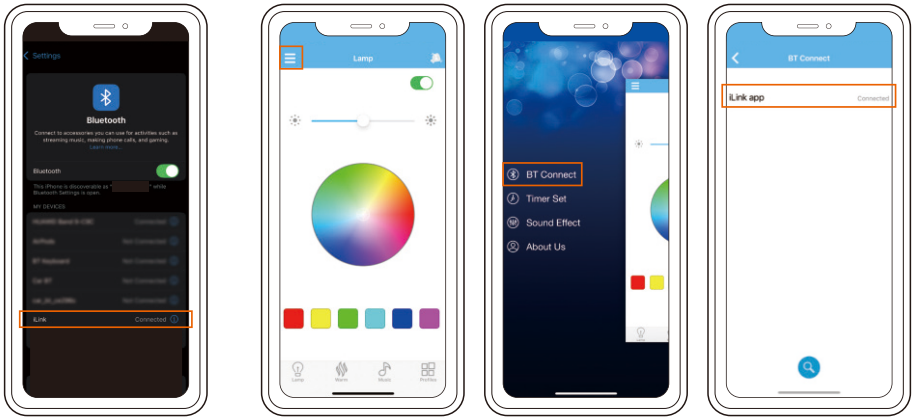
Settings

Bluetooth

Connect to accessories you can use for activities such as streaming music, making phone calls, and gaming. Learn more...

Bluetooth

This iPhone is discoverable as "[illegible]" while Bluetooth Settings is open.

MY DEVICES

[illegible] Connected
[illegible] Not Connected
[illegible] Not Connected
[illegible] Not Connected
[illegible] Not Connected
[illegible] Not Connected

iLink Connected

Lamp

Lamp Warm Music Profiles

BT Connect
Timer Set
Sound Effect
About Us

BT Connect

iLink app Connected